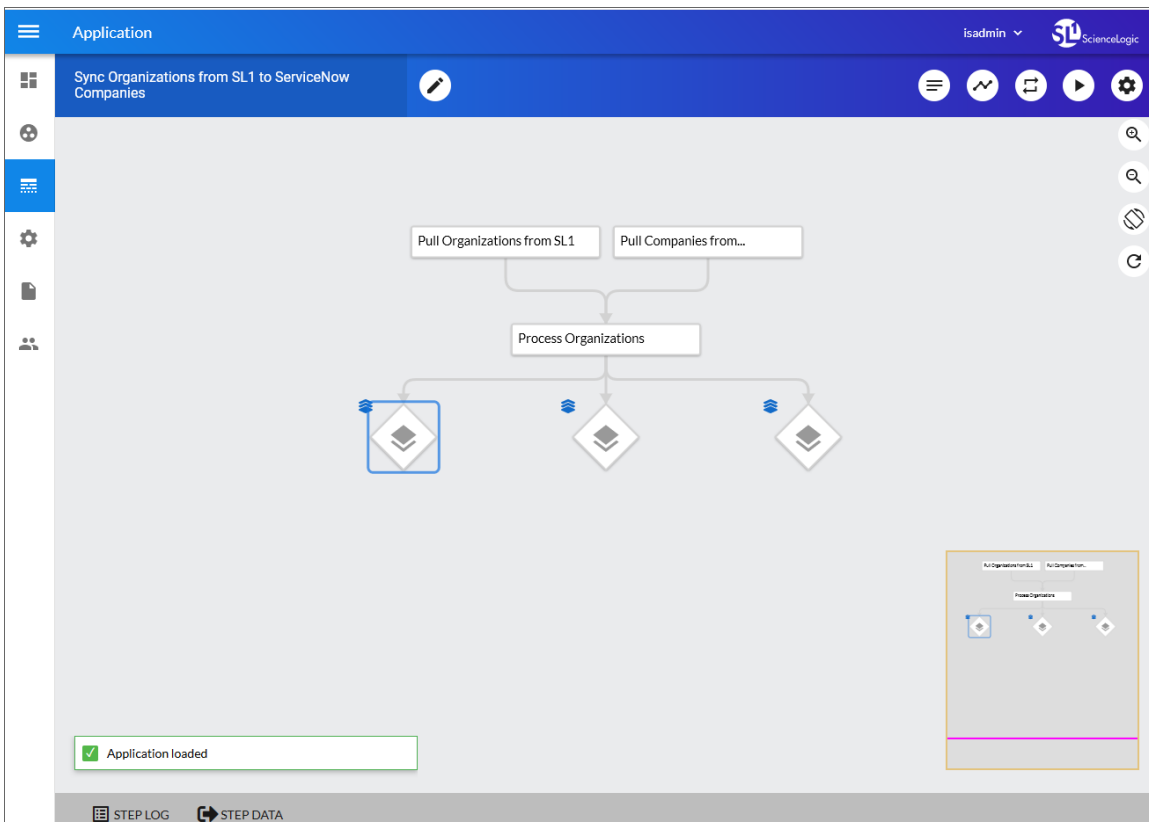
Application

isadmin

ScienceLogic

Sync Organizations from SL1 to ServiceNow Companies

Pull Organizations from SL1

Pull Companies from...

Process Organizations

Pull Organizations from SL1

Pull Companies from...

Process Organizations

Application loaded

STEP LOG

STEP DATA